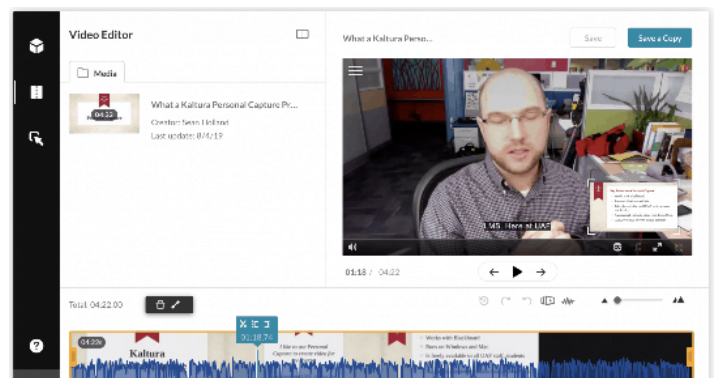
Video Editor

Media

04:22

What a Kaltura Personal Capture Pr...

Creator: Sean Holland

Last update: 8/4/19

What a Kaltura Perso...

Save

Save a Copy

LMS Here at UAF

01:18 / 04:22

Total: 04:22.00

01:18.74

04:22

Kaltura

Kaltura

I like to use Personal Capture to create videos for

Works with Blackboard

Runs on Windows and Mac

Is freely available to all UAF staff, students